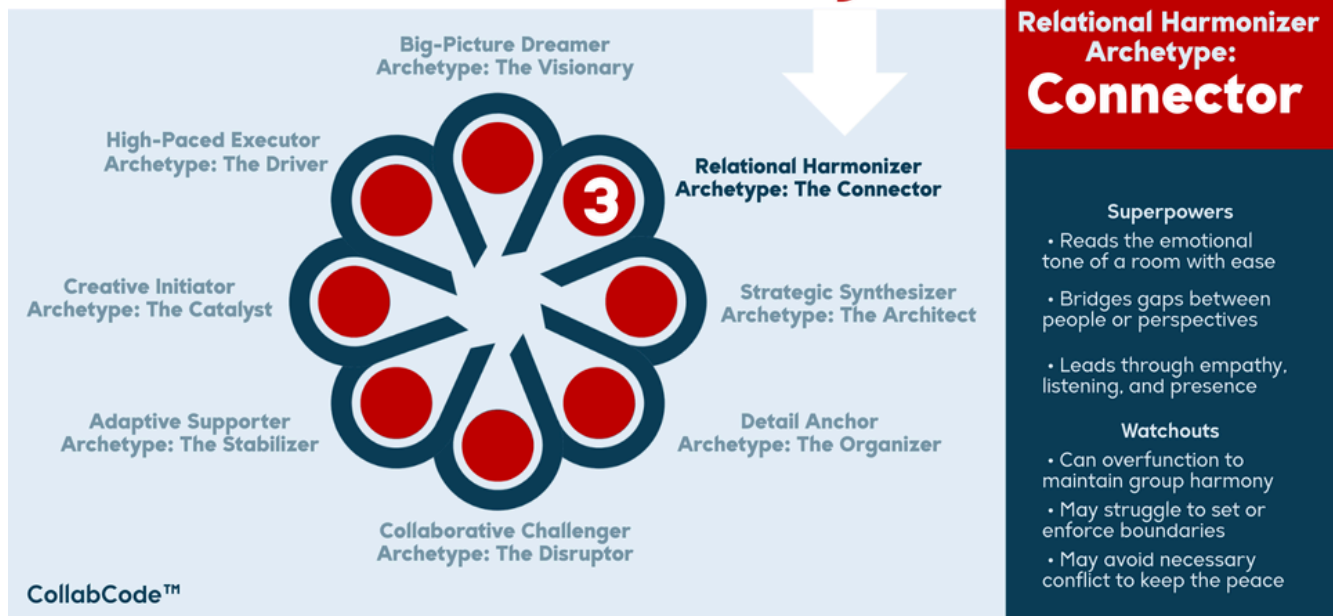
Big-Picture Dreamer
Archetype: The Visionary

High-Paced Executor
Archetype: The Driver

3

Relational Harmonizer
Archetype: The Connector

Creative Initiator
Archetype: The Catalyst

Strategic Synthesizer
Archetype: The Architect

Adaptive Supporter
Archetype: The Stabilizer

Detail Anchor
Archetype: The Organizer

Collaborative Challenger
Archetype: The Disruptor

CollabCode™

Relational Harmonizer Archetype:
Connector

Superpowers
• Reads the emotional tone of a room with ease
• Bridges gaps between people or perspectives
• Leads through empathy, listening, and presence

Watchouts
• Can overfunction to maintain group harmony
• May struggle to set or enforce boundaries
• May avoid necessary conflict to keep the peace